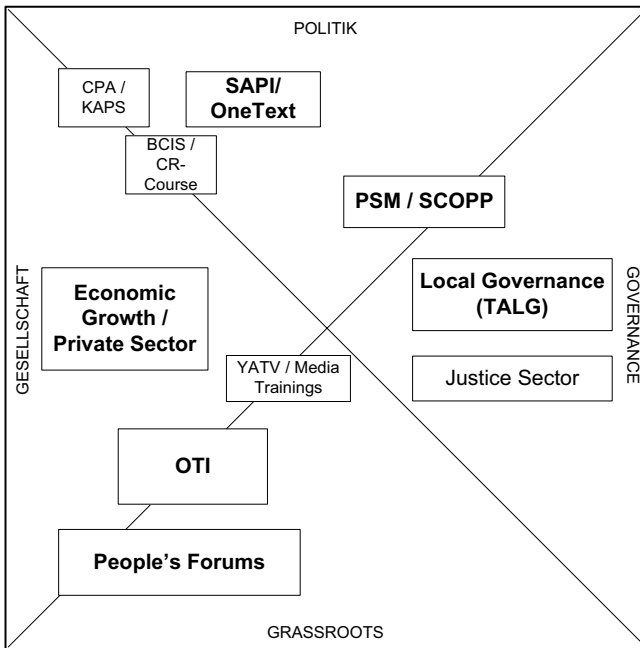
POLITIK

CPA / KAPS

SAPI/ OneText

BCIS / CR-Course

PSM / SCOPP

GESELLSCHAFT

Economic Growth / Private Sector

Local Governance (TALG)

GOVERNANCE

YATV / Media Trainings

Justice Sector

OTI

People's Forums

GRASSROOTS